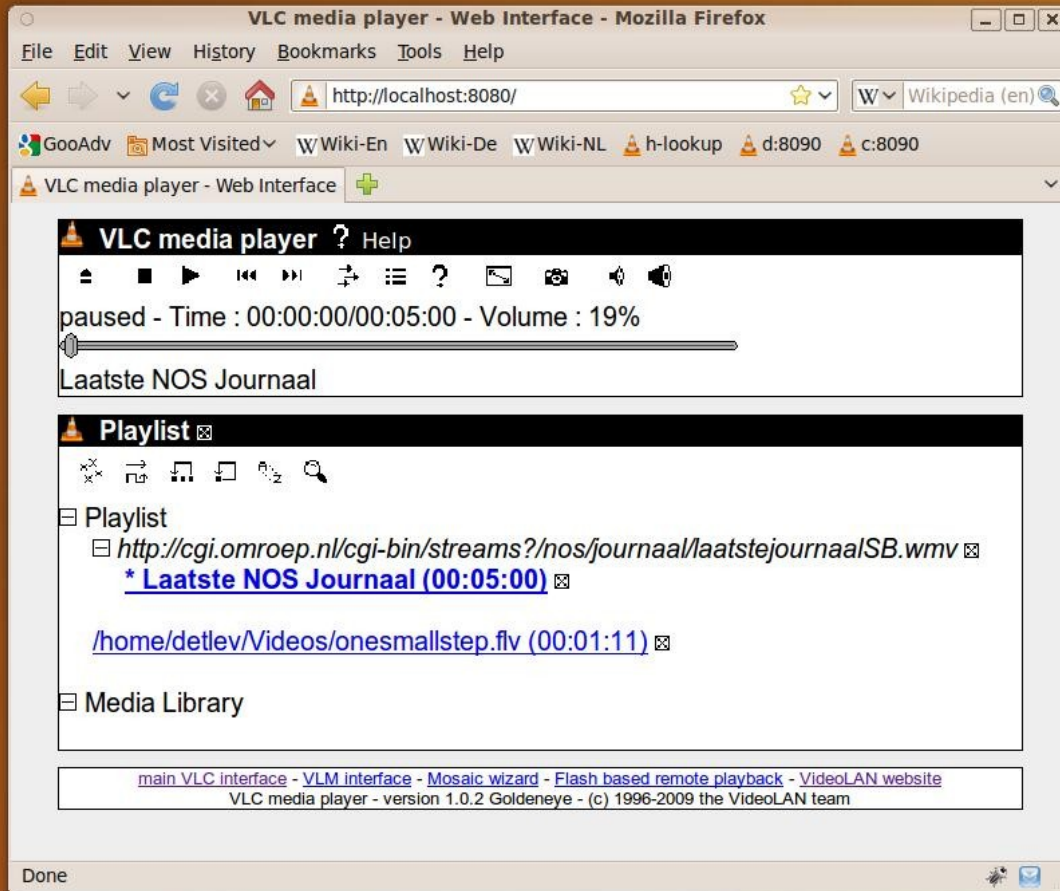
VLC media player - Web Interface - Mozilla Firefox

File Edit View History Bookmarks Tools Help

http://localhost:8080/

Wikipedia (en)

GooAdv Most Visited Wiki-En Wiki-De Wiki-NL h-lookup d:8090 c:8090

VLC media player - Web Interface

VLC media player ? Help

paused - Time : 00:00:00/00:05:00 - Volume : 19%

Laatste NOS Journaal

Playlist

Playlist

http://cgi.omroep.nl/cgi-bin/streams?/nos/journaal/laatstejournaalSB.wmv

* Laatste NOS Journaal (00:05:00)

/home/detlev/Videos/onesmallstep.flv (00:01:11)

Media Library

main VLC interface - VLM interface - Mosaic wizard - Flash based remote playback - VideoLAN website

VLC media player - version 1.0.2 Goldeneye - (c) 1996-2009 the VideoLAN team

Done